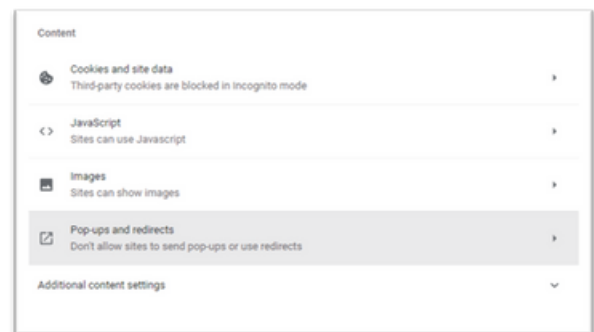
Content

Cookies and site data
Third-party cookies are blocked in Incognito mode

JavaScript
Sites can use Javascript

Images
Sites can show images

Pop-ups and redirects
Don't allow sites to send pop-ups or use redirects

Additional content settings